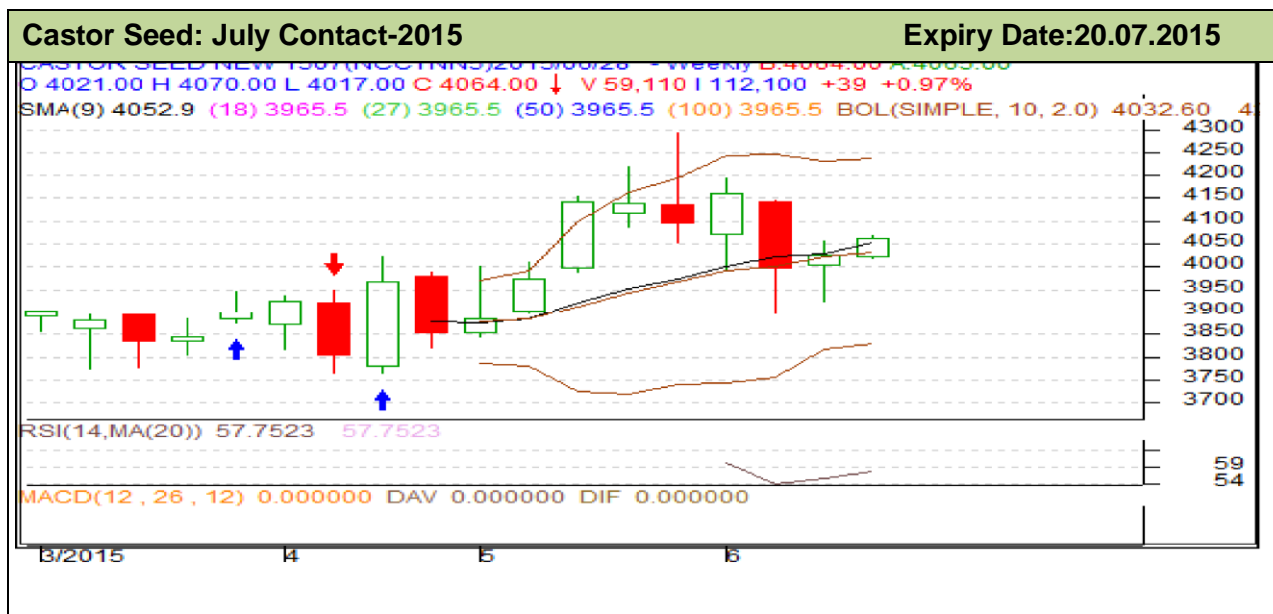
Castor Seed: July Contact-2015 Expiry Date:20.07.2015

CASTOR SEED NEW 1507(NCCTNNS)2015/06/28 - Weekly B:4064.00 A:4065.00
O 4021.00 H 4070.00 L 4017.00 C 4064.00 ↓ V 59,110 I 112,100 +39 +0.97%
SMA(9) 4052.9 (18) 3965.5 (27) 3965.5 (50) 3965.5 (100) 3965.5 BOL(SIMPLE, 10, 2.0) 4032.60 4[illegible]

4300
4250
4200
4150
4100
4050
4000
3950
3900
3850
3800
3750
3700

RSI(14,MA(20)) 57.7523 57.7523

59
54

MACD(12 , 26 , 12) 0.000000 DAV 0.000000 DIF 0.000000

3/2015 4 5 6